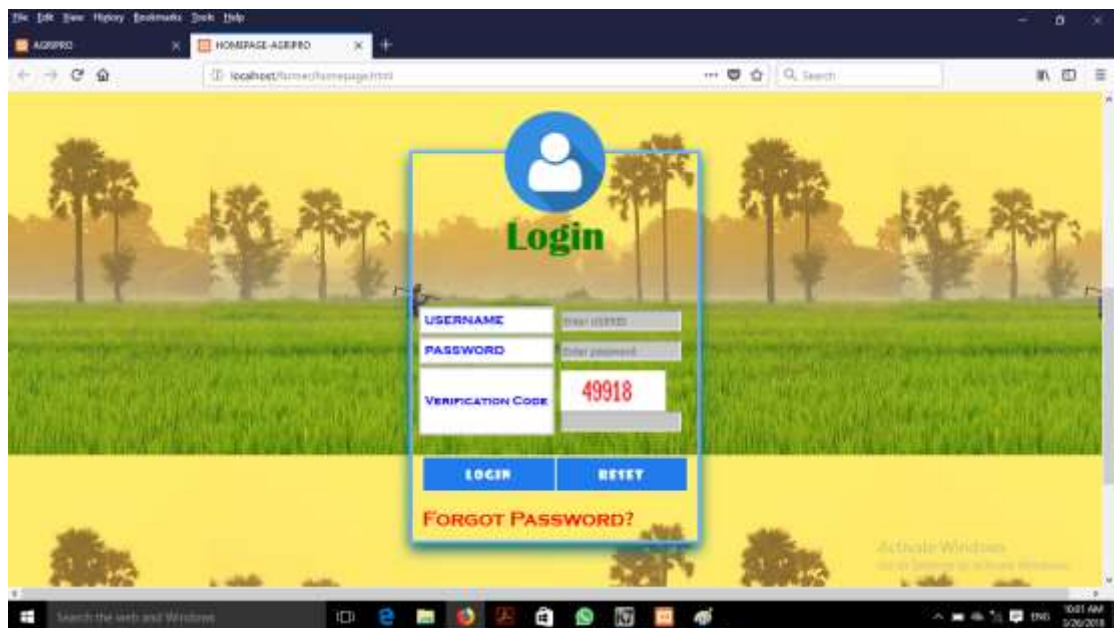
File Edit View History Bookmarks Tools Help

AGRIPRO

HOMEPAGE-AGRIPRO

localhost/farmer/homepage.html

Search

Login

USERNAME

Enter userid

PASSWORD

Enter password

Verification Code

49918

LOGIN

RESET

Forgot Password?

Activate Windows

Go to Settings to activate Windows.

Search the web and Windows

ENG

10:01 AM

3/26/2018